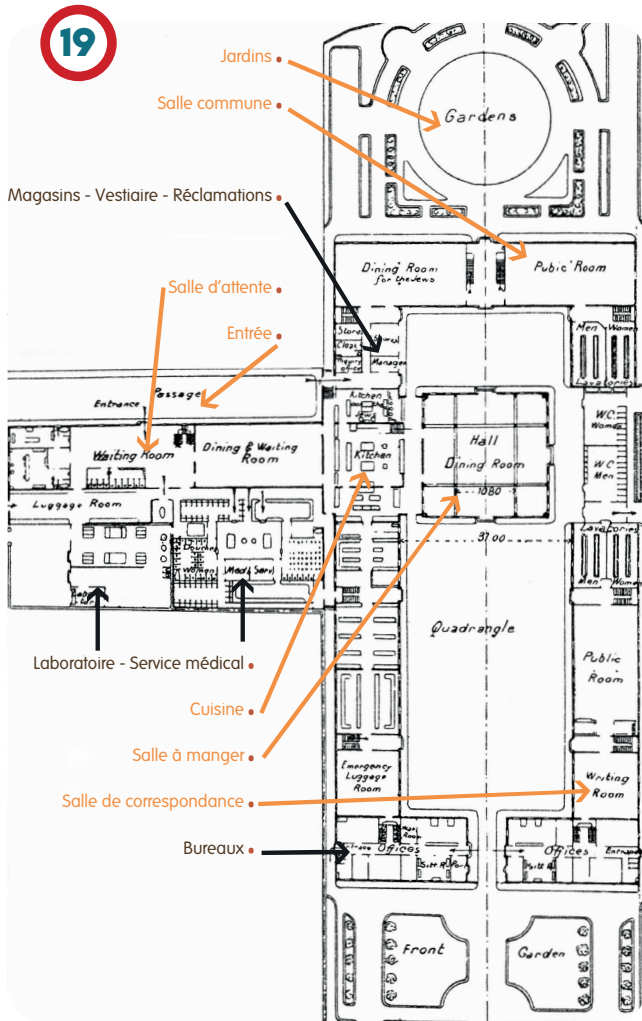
19

Jardins

Salle commune

Magasins - Vestiaire - Réclamations

Salle d'attente

Entrée

Laboratoire - Service médical

Cuisine

Salle à manger

Salle de correspondance

Bureaux

Gardens

Dining Room for the Jews

Public Room

Stores

Manager

Men

Women

Lavatories

Entrance

Passage

Kitchen

Kitchen

Hall

Dining Room

W.C. Women

W.C. Men

Waiting Room

Dining & Waiting Room

Luggage Room

Women

Med. Serv.

10.80

37.00

Lavatories

Men

Women

Quadrangle

Public Room

Emergency Luggage Room

Writing Room

Offices

Offices

Entrance

Front

Garden